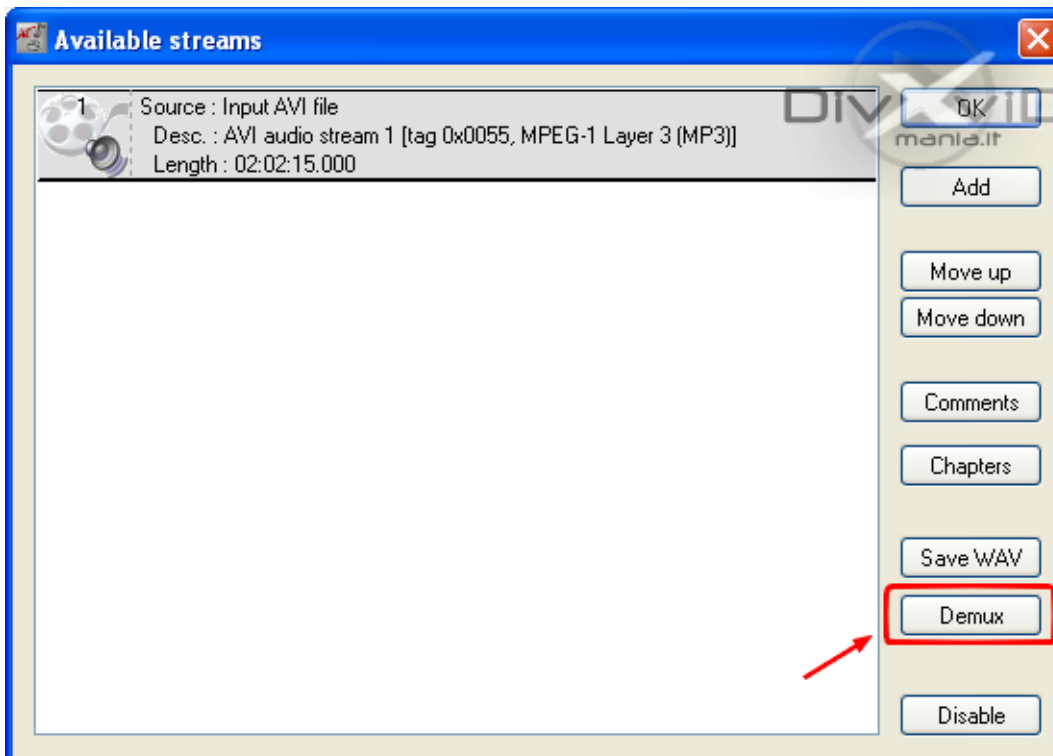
Available streams

1 Source : Input AVI file
Desc. : AVI audio stream 1 [tag 0x0055, MPEG-1 Layer 3 (MP3)]
Length : 02:02:15.000

DivX
mania.it

OK
Add
Move up
Move down
Comments
Chapters
Save WAV
Demux
Disable